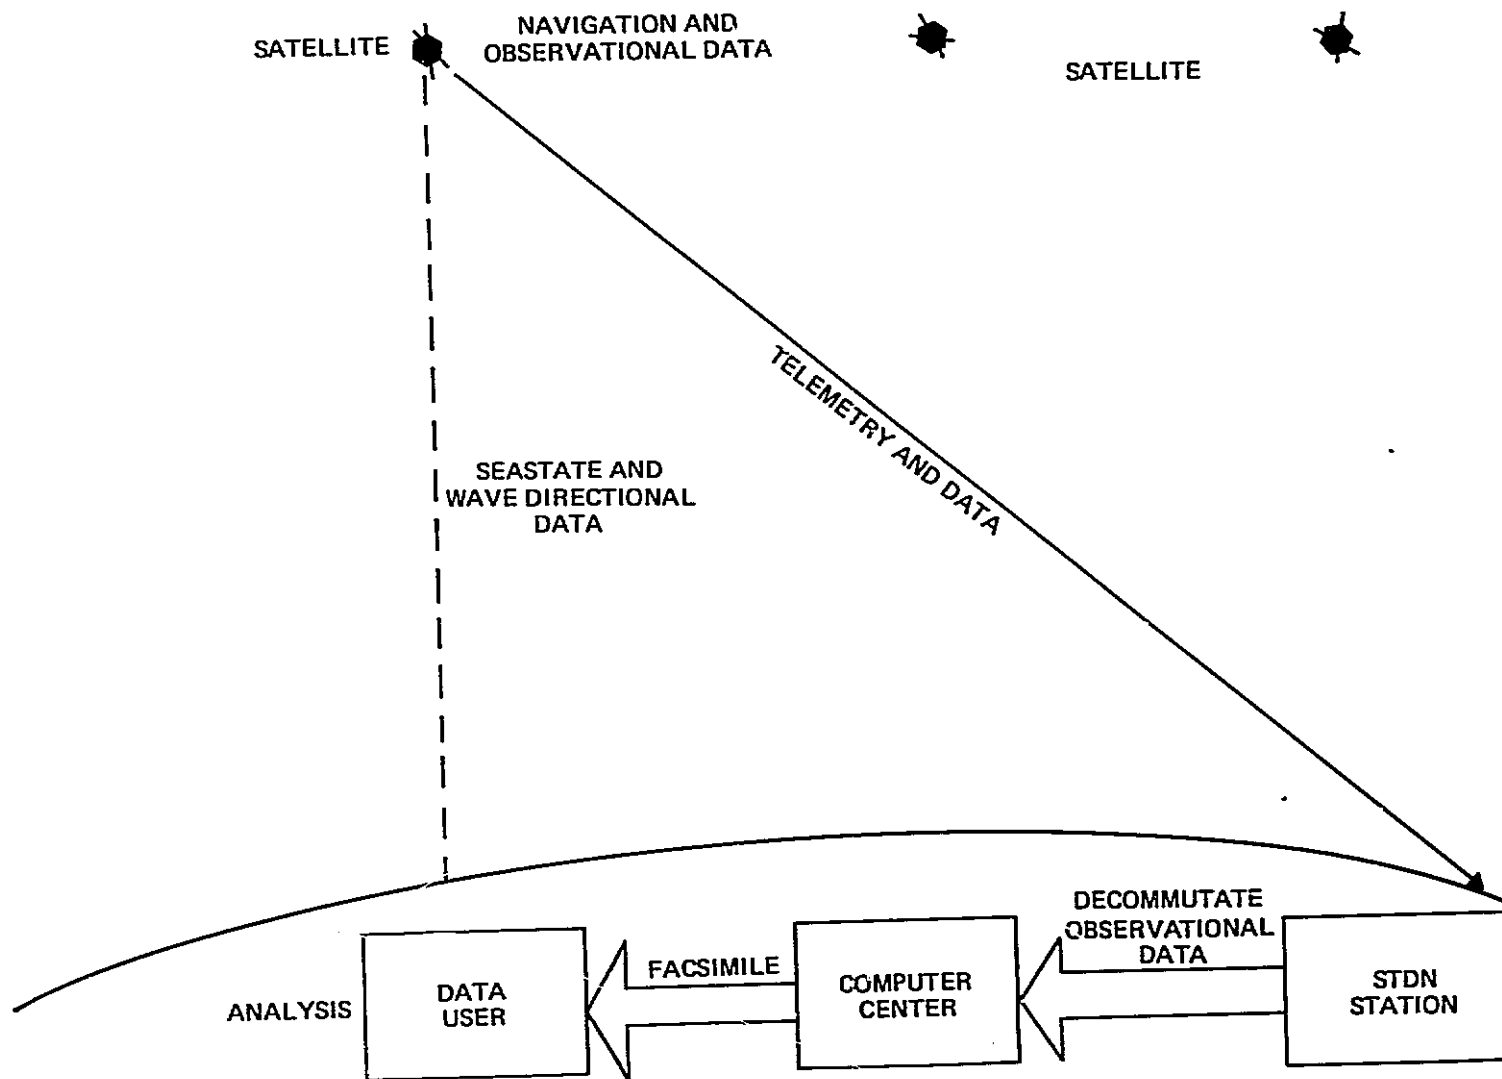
SATELLITE

NAVIGATION AND OBSERVATIONAL DATA

SATELLITE

TELEMETRY AND DATA

SEASTATE AND WAVE DIRECTIONAL DATA

DECOMMUTATE OBSERVATIONAL DATA

FACSIMILE

ANALYSIS

DATA USER

COMPUTER CENTER

STDN STATION